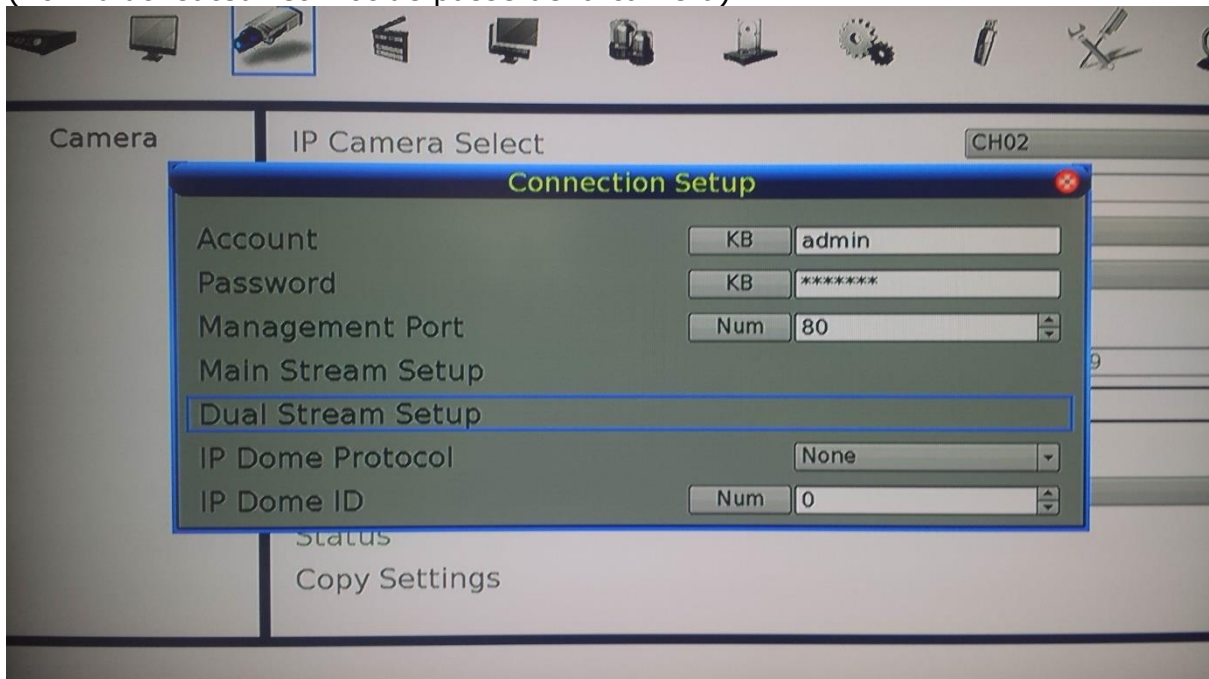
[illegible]

Camera

IP Camera Select

CH02

Connection Setup

Account KB admin

Password KB *******

Management Port Num 80

Main Stream Setup

Dual Stream Setup

IP Dome Protocol None

IP Dome ID Num 0

Status

Copy Settings